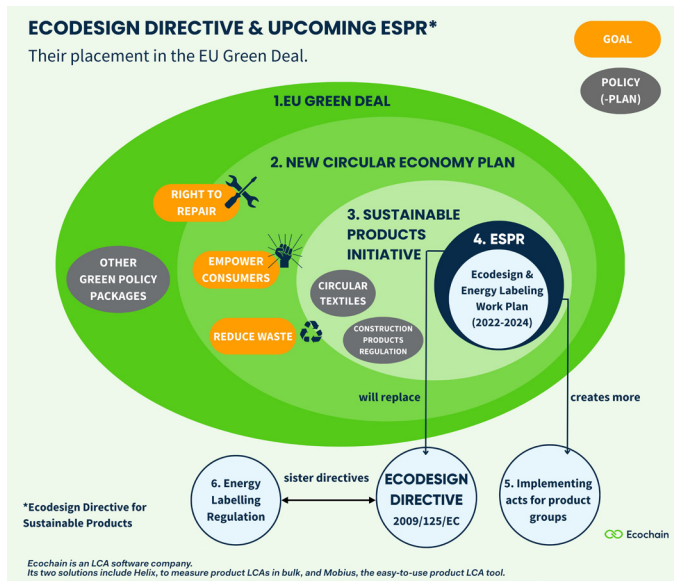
ECODESIGN DIRECTIVE & UPCOMING ESPR*

Their placement in the EU Green Deal.

GOAL

POLICY (-PLAN)

1.EU GREEN DEAL

2. NEW CIRCULAR ECONOMY PLAN

RIGHT TO REPAIR

OTHER GREEN POLICY PACKAGES

EMPOWER CONSUMERS

REDUCE WASTE

3. SUSTAINABLE PRODUCTS INITIATIVE

CIRCULAR TEXTILES

CONSTRUCTION PRODUCTS REGULATION

4. ESPR

Ecodesign & Energy Labeling Work Plan (2022-2024)

will replace

creates more

6. Energy Labelling Regulation

sister directives

ECODESIGN DIRECTIVE 2009/125/EC

5. Implementing acts for product groups

*Ecodesign Directive for Sustainable Products

Ecochain

Ecochain is an LCA software company.
Its two solutions include Helix, to measure product LCAs in bulk, and Mobius, the easy-to-use product LCA tool.